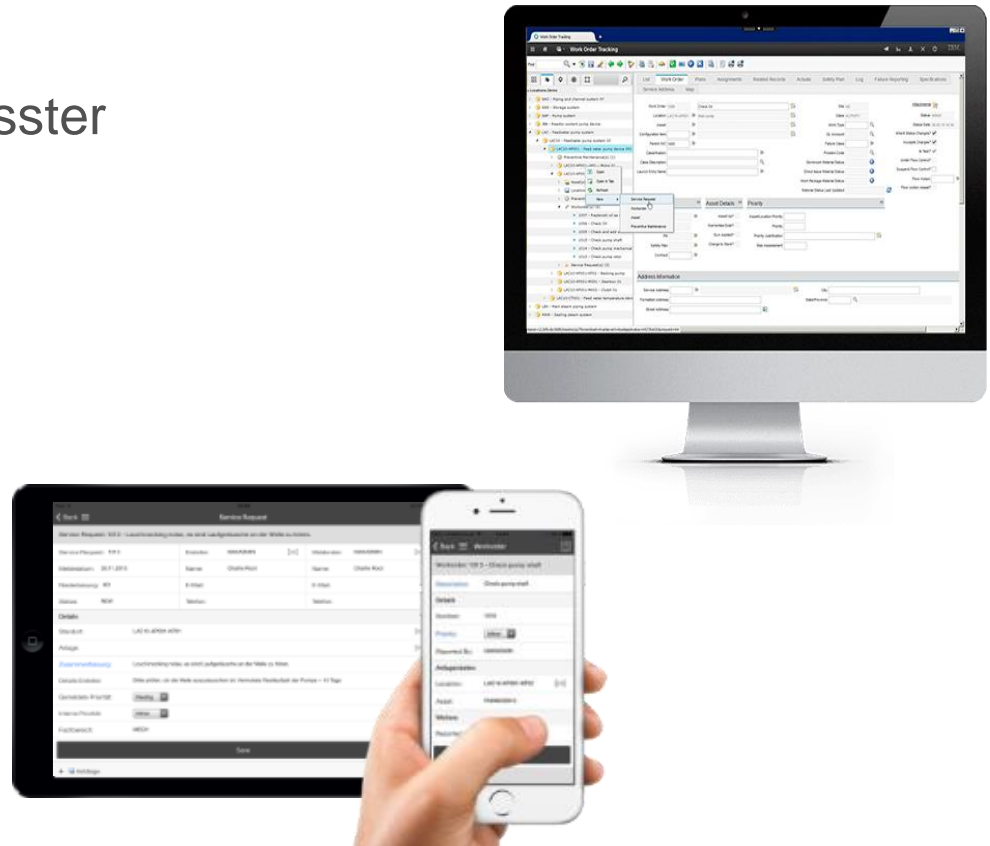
sster

Work Order Tracking

List Work Order Plans Assignments Related Records Actuals Safety Plan Log Failure Reporting Specifications

Service Address Map

Asset Details Priority

Address Information

Open
Open in Tab
Refresh
New
Service Request
Workorder
Asset
Preventive Maintenance

Service Request

Details

Save

Back Workorder

Check pump shaft

Details

Priority

Location

Asset